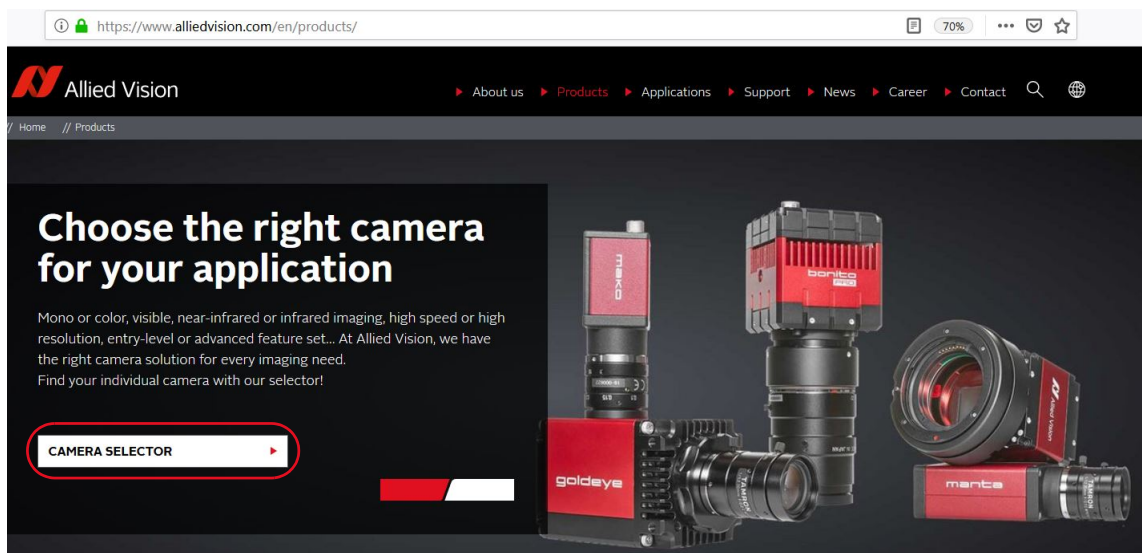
https://www.alliedvision.com/en/products/

70%

Allied Vision

About us Products Applications Support News Career Contact

// Home // Products

Choose the right camera for your application

Mono or color, visible, near-infrared or infrared imaging, high speed or high resolution, entry-level or advanced feature set... At Allied Vision, we have the right camera solution for every imaging need.
Find your individual camera with our selector!

CAMERA SELECTOR

mako

bonito PRO

goldeye

TAMRON

Allied Vision

manta

TAMRON